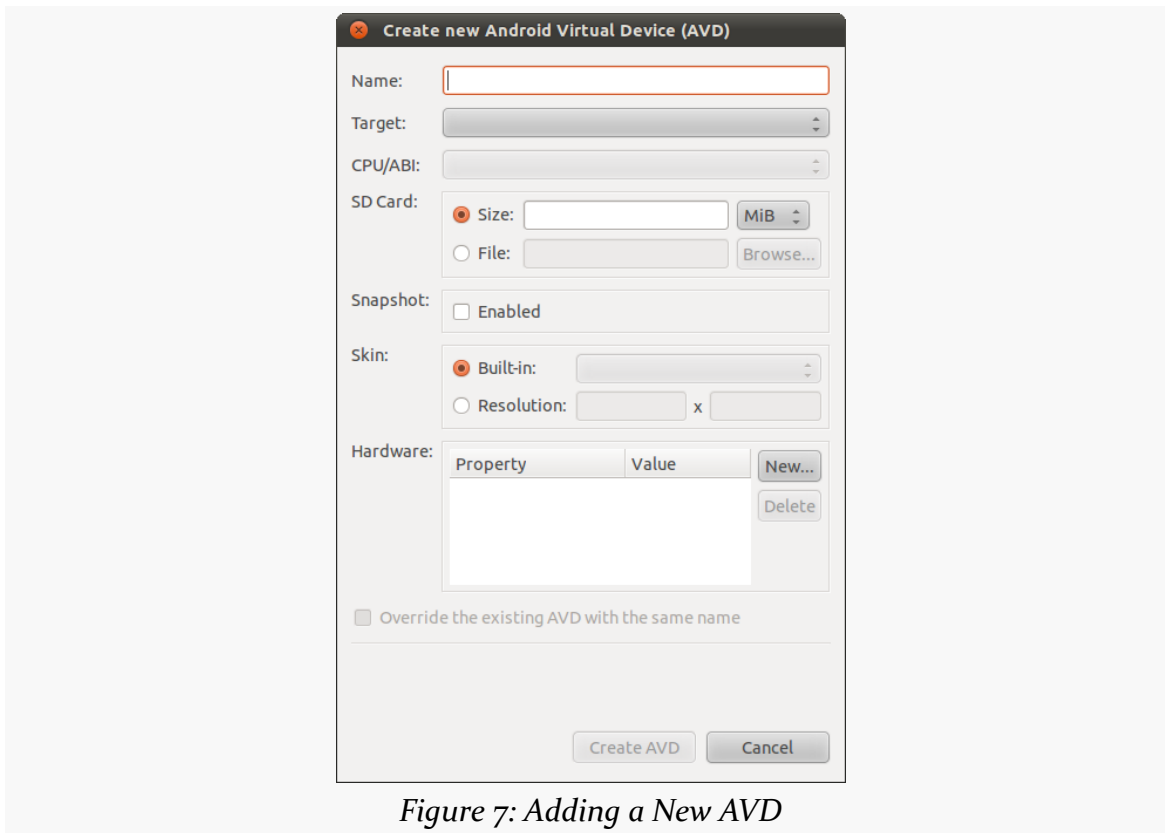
Create new Android Virtual Device (AVD)

Name:

Target:

CPU/ABI:

SD Card:

Size:

MiB

File:

Browse...

Snapshot:

Enabled

Skin:

Built-in:

Resolution:

x

Hardware:

| Property | Value |
|---|---|

New...

Delete

Override the existing AVD with the same name

Create AVD

Cancel

Figure 7: Adding a New AVD